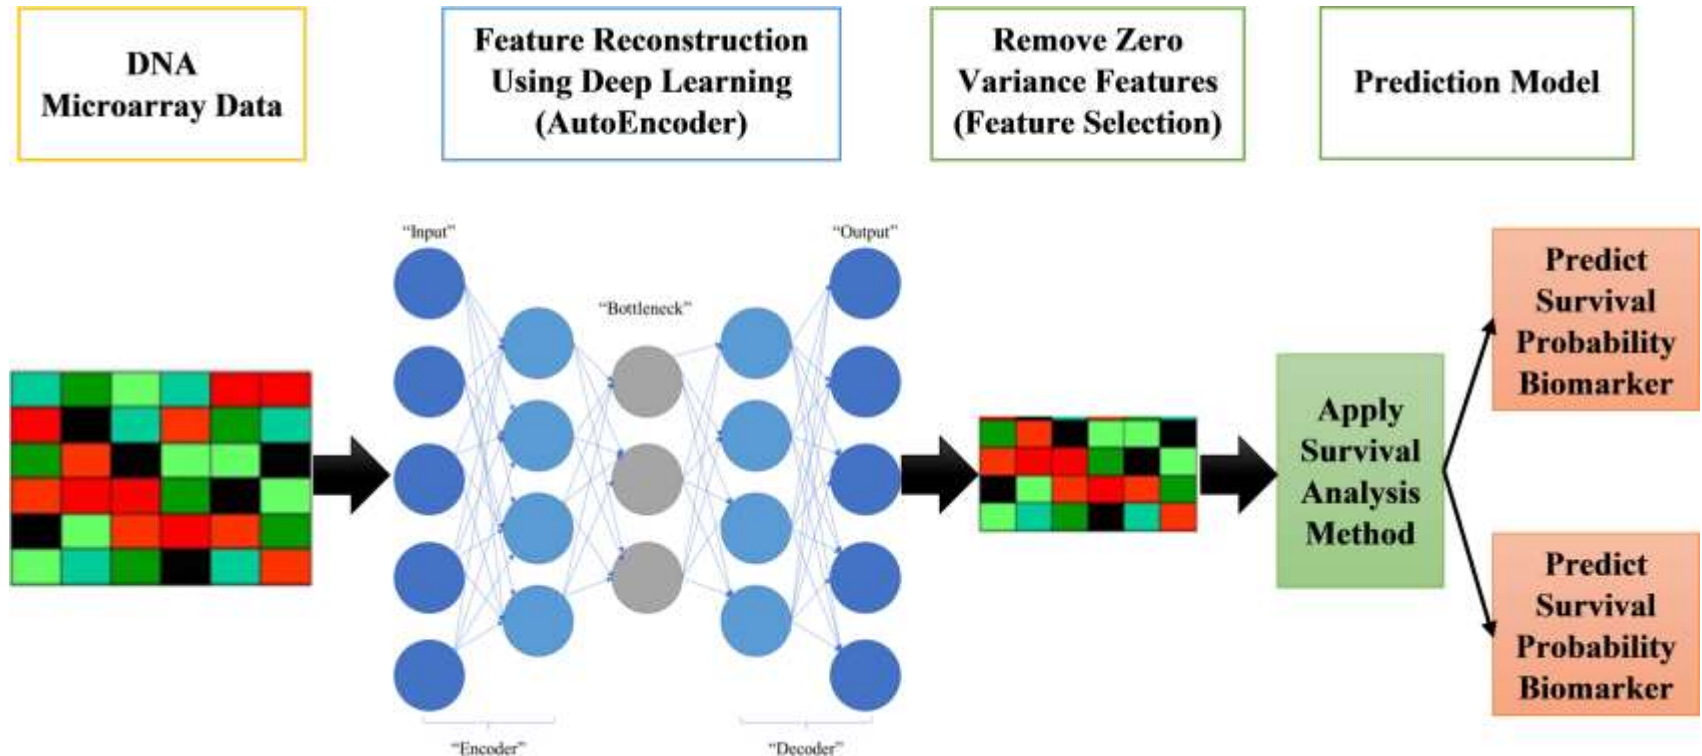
DNA Microarray Data

Feature Reconstruction Using Deep Learning (AutoEncoder)

Remove Zero Variance Features (Feature Selection)

Prediction Model

"Input"

"Bottleneck"

"Output"

"Encoder"

"Decoder"

Apply Survival Analysis Method

Predict Survival Probability Biomarker

Predict Survival Probability Biomarker